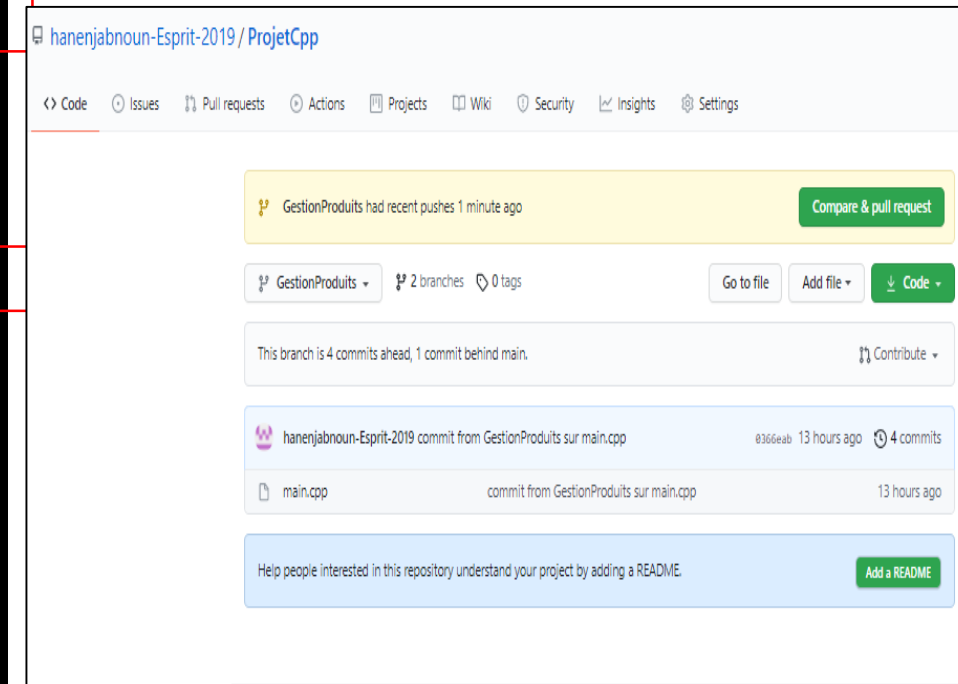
hanenjabnoun-Esprit-2019 / ProjetCpp

<> Code   Issues   Pull requests   Actions   Projects   Wiki   Security   Insights   Settings

GestionProduits had recent pushes 1 minute ago

Compare & pull request

GestionProduits   2 branches   0 tags

Go to file   Add file   Code

This branch is 4 commits ahead, 1 commit behind main.

Contribute

hanenjabnoun-Esprit-2019 commit from GestionProduits sur main.cpp   0366eab 13 hours ago   4 commits

main.cpp   commit from GestionProduits sur main.cpp   13 hours ago

Help people interested in this repository understand your project by adding a README.

Add a README